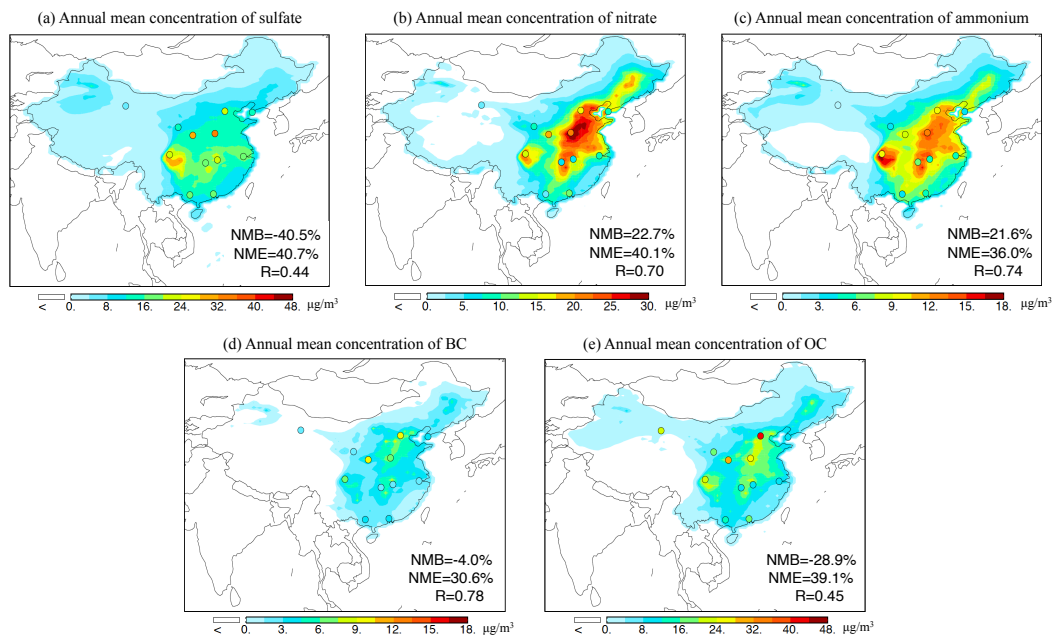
(a) Annual mean concentration of sulfate

NMB=-40.5%
NME=40.7%
R=0.44

< 0. 8. 16. 24. 32. 40. 48. $\mu g/m^3$

(b) Annual mean concentration of nitrate

NMB=22.7%
NME=40.1%
R=0.70

< 0. 5. 10. 15. 20. 25. 30. $\mu g/m^3$

(c) Annual mean concentration of ammonium

NMB=21.6%
NME=36.0%
R=0.74

< 0. 3. 6. 9. 12. 15. 18. $\mu g/m^3$

(d) Annual mean concentration of BC

NMB=-4.0%
NME=30.6%
R=0.78

< 0. 3. 6. 9. 12. 15. 18. $\mu g/m^3$

(e) Annual mean concentration of OC

NMB=-28.9%
NME=39.1%
R=0.45

< 0. 8. 16. 24. 32. 40. 48. $\mu g/m^3$